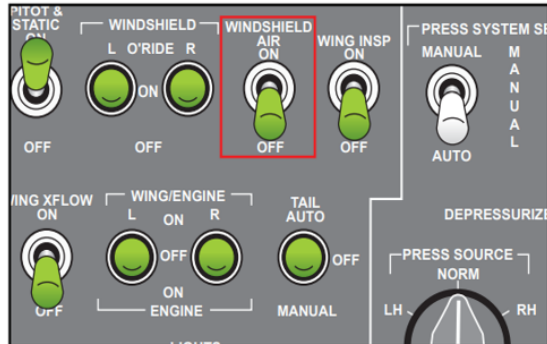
PITOT & STATIC ON

OFF

WINDSHIELD

L O'RIDE R

ON

OFF

WINDSHIELD AIR ON

OFF

WING INSP ON

OFF

PRESS SYSTEM SE

MANUAL

AUTO

M A N U A L

WING XFLOW ON

OFF

WING/ENGINE

L ON R

OFF

ON

ENGINE

TAIL AUTO

OFF

MANUAL

DEPRESSURIZE

PRESS SOURCE

NORM

LH

RH